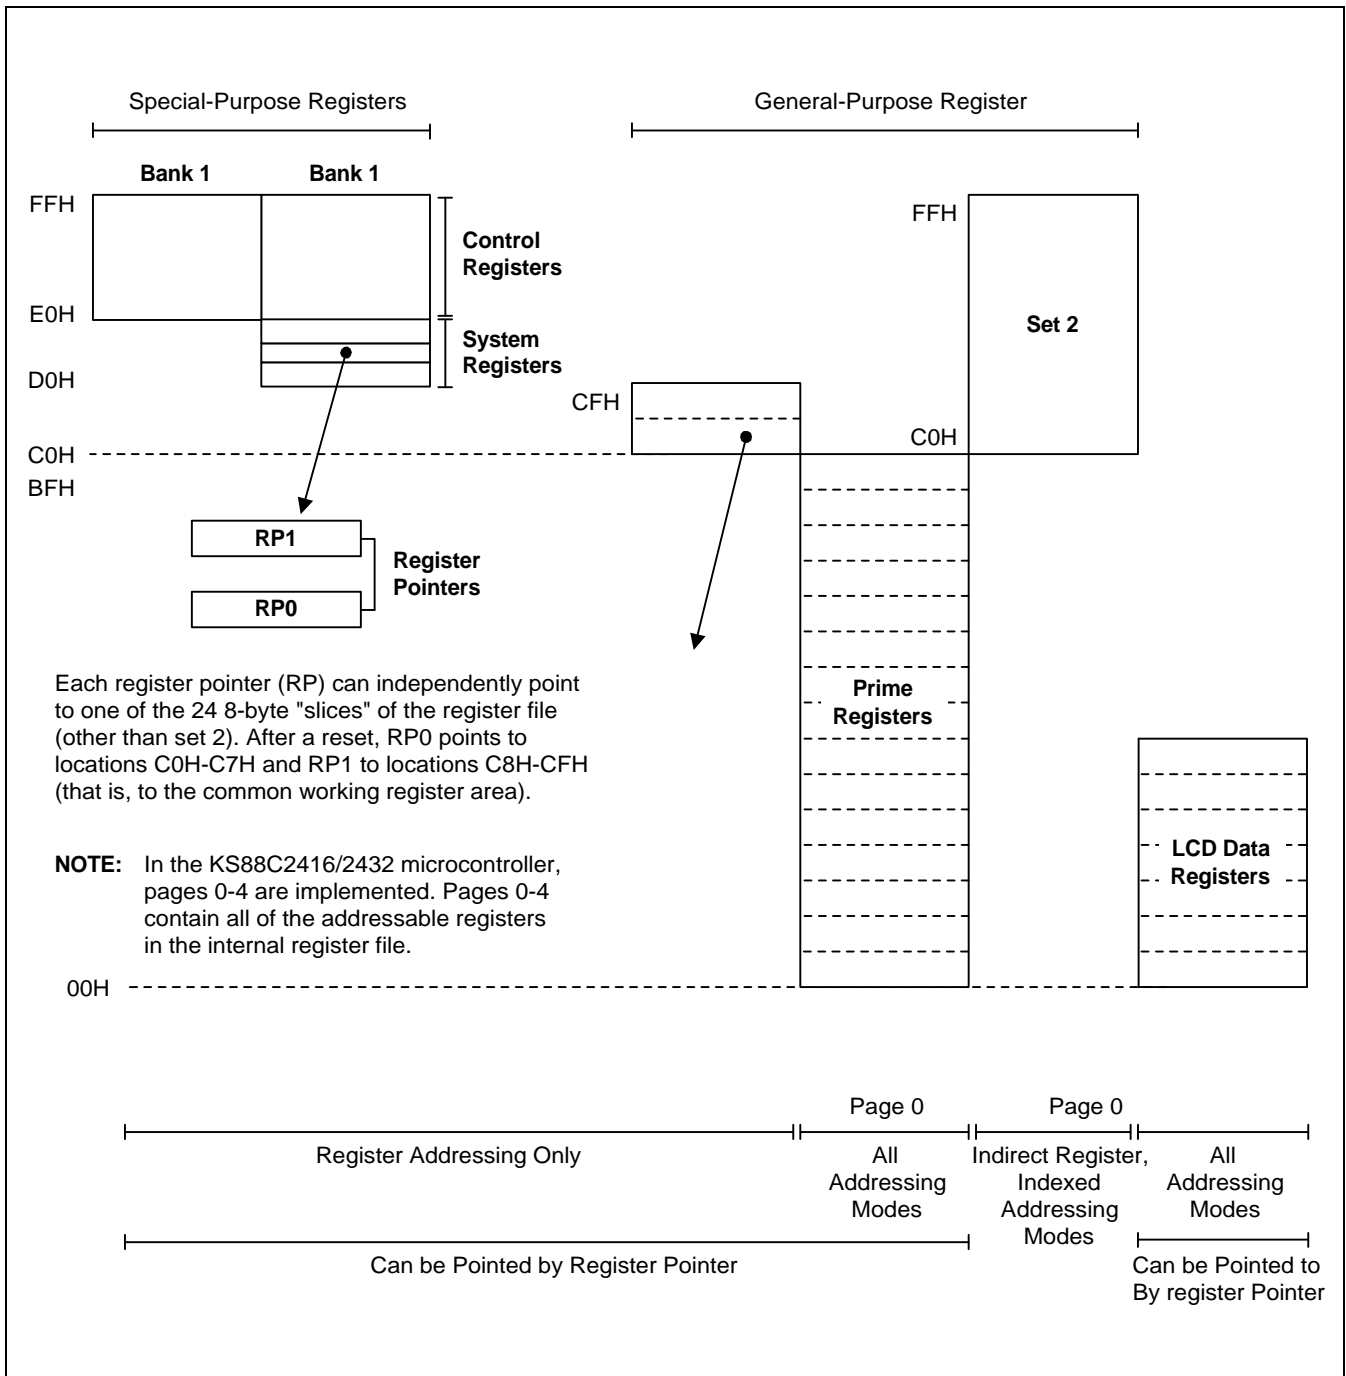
Special-Purpose Registers

General-Purpose Register

Bank 1

Bank 1

FFH

Control Registers

E0H

System Registers

D0H

FFH

Set 2

CFH

C0H

C0H

BFH

RP1

RP0

Register Pointers

Each register pointer (RP) can independently point to one of the 24 8-byte "slices" of the register file (other than set 2). After a reset, RP0 points to locations C0H-C7H and RP1 to locations C8H-CFH (that is, to the common working register area).

NOTE: In the KS88C2416/2432 microcontroller, pages 0-4 are implemented. Pages 0-4 contain all of the addressable registers in the internal register file.

Prime Registers

LCD Data Registers

00H

Page 0

Page 0

Register Addressing Only

All Addressing Modes

Indirect Register, Indexed Addressing Modes

All Addressing Modes

Can be Pointed by Register Pointer

Can be Pointed to By register Pointer